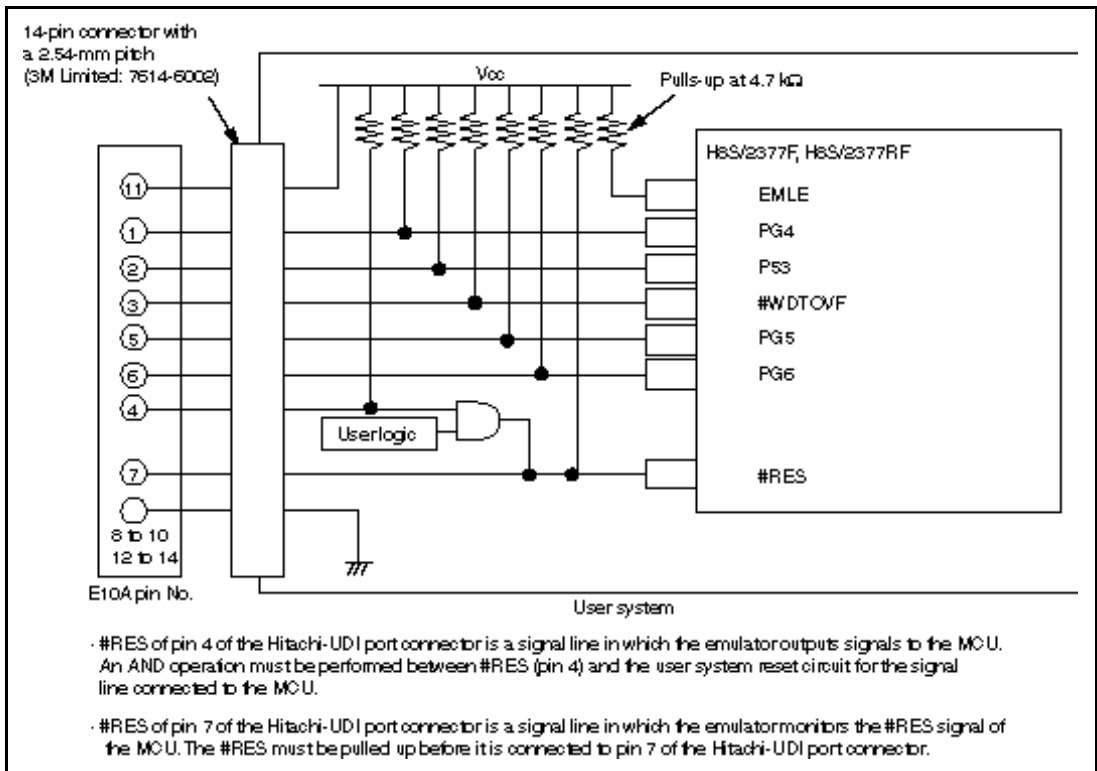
14-pin connector with a 2.54-mm pitch (3M Limited: 7614-6002)

Vcc

Pulls-up at 4.7 kΩ

H8S/2377F, H8S/2377RF

EMLE

PG4

P53

#WDTOVF

PG5

PG6

#RES

11

1

2

3

5

6

4

7

8 to 10
12 to 14

E10A pin No.

Userlogic

User system

· #RES of pin 4 of the Hitachi-UDI port connector is a signal line in which the emulator outputs signals to the MCU. An AND operation must be performed between #RES (pin 4) and the user system reset circuit for the signal line connected to the MCU.

· #RES of pin 7 of the Hitachi-UDI port connector is a signal line in which the emulator monitors the #RES signal of the MCU. The #RES must be pulled up before it is connected to pin 7 of the Hitachi-UDI port connector.